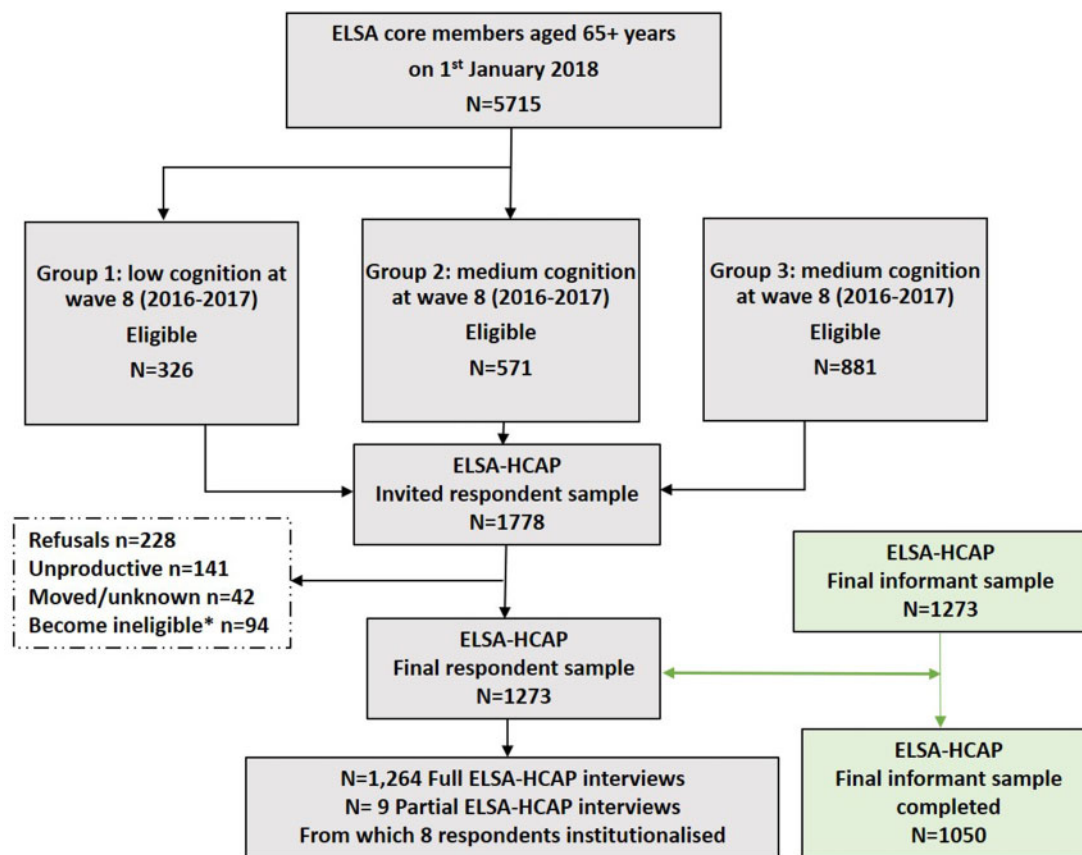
ELSA core members aged 65+ years on 1$^{st}$ January 2018
N=5715

Group 1: low cognition at wave 8 (2016-2017)
Eligible
N=326

Group 2: medium cognition at wave 8 (2016-2017)
Eligible
N=571

Group 3: medium cognition at wave 8 (2016-2017)
Eligible
N=881

ELSA-HCAP
Invited respondent sample
N=1778

Refusals n=228
Unproductive n=141
Moved/unknown n=42
Become ineligible* n=94

ELSA-HCAP
Final informant sample
N=1273

ELSA-HCAP
Final respondent sample
N=1273

N=1,264 Full ELSA-HCAP interviews
N= 9 Partial ELSA-HCAP interviews
From which 8 respondents institutionalised

ELSA-HCAP
Final informant sample completed
N=1050